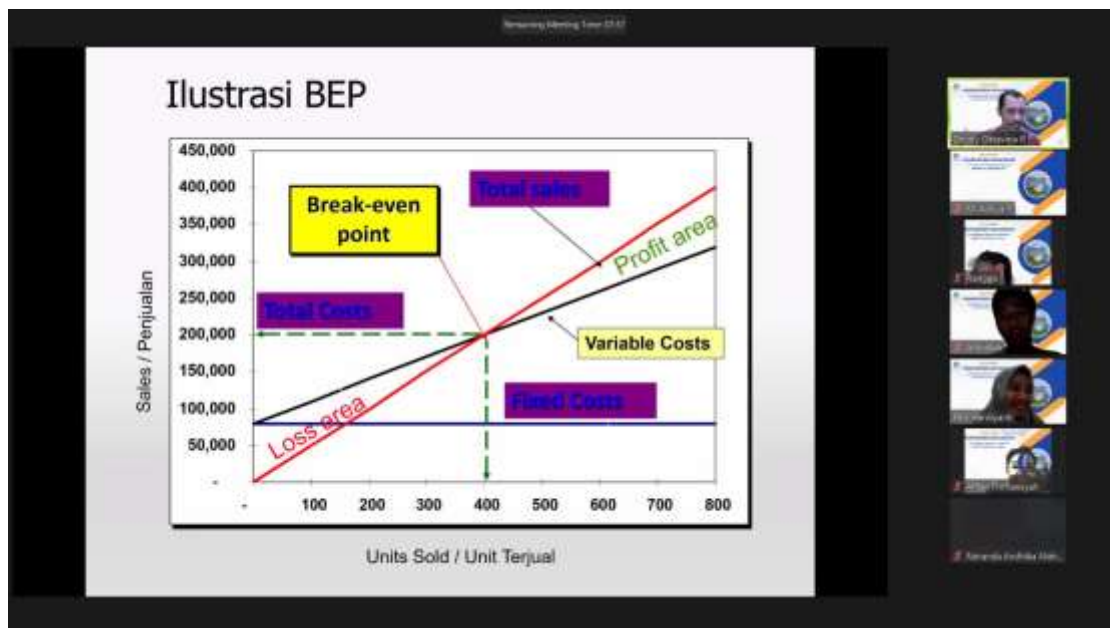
Remaining Meeting Time 03:57

Ilustrasi BEP

450,000
400,000
350,000
300,000
250,000
200,000
150,000
100,000
50,000
-

Sales / Penjualan

Break-even point

Total sales

Profit area

Total Costs

Variable Costs

Fixed Costs

Loss area

- 100 200 300 400 500 600 700 800

Units Sold / Unit Terjual

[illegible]
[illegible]
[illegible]
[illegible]
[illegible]
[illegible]
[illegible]